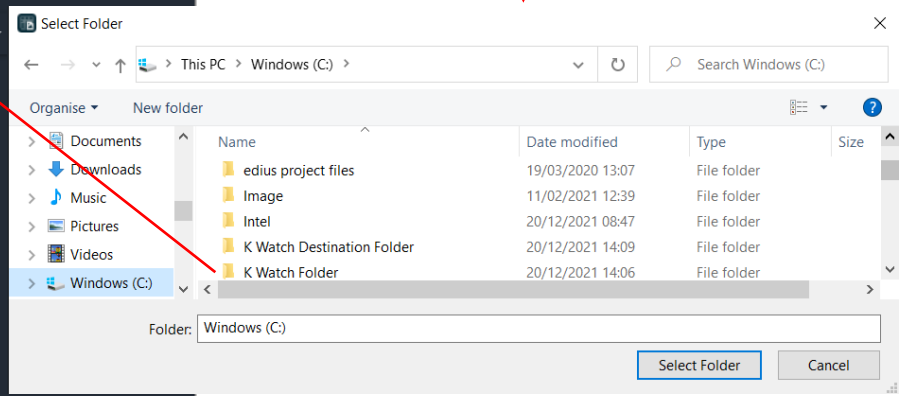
Select Folder

This PC > Windows (C:) >

Search Windows (C:)

Organise ▾ New folder

Documents
Downloads
Music
Pictures
Videos
Windows (C:)

| Name | Date modified | Type | Size |
|---|---|---|---|
| edius project files | 19/03/2020 13:07 | File folder | |
| Image | 11/02/2021 12:39 | File folder | |
| Intel | 20/12/2021 08:47 | File folder | |
| K Watch Destination Folder | 20/12/2021 14:09 | File folder | |
| K Watch Folder | 20/12/2021 14:06 | File folder | |

Folder: Windows (C:)

Select Folder Cancel